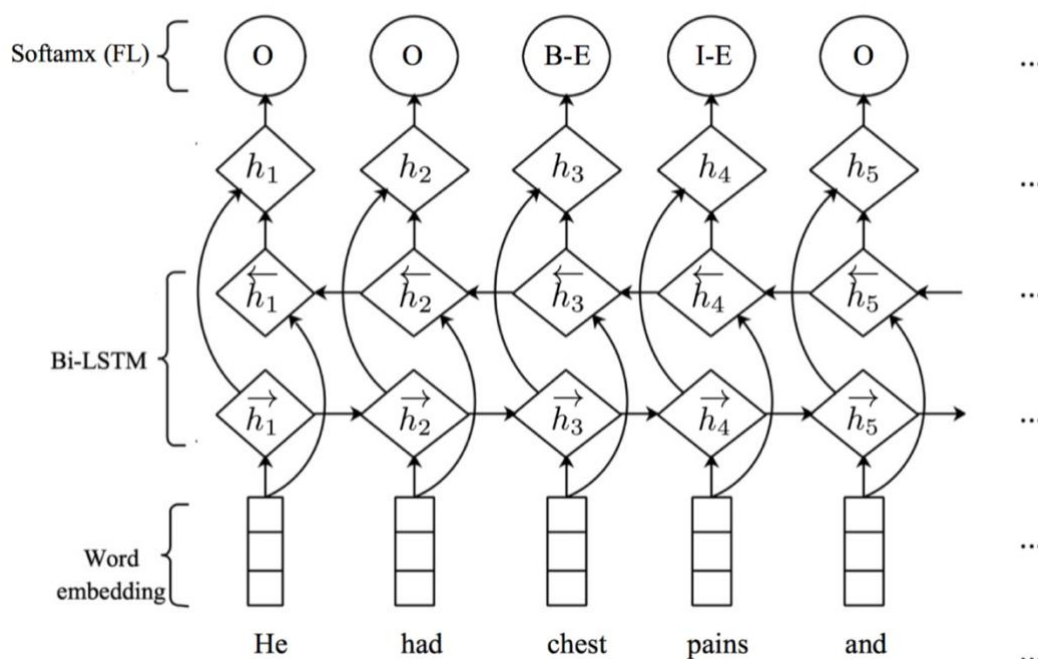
Softamx (FL)

O O B-E I-E O ...

$h_1$ $h_2$ $h_3$ $h_4$ $h_5$ ...

Bi-LSTM

$\overleftarrow{h_1}$ $\overleftarrow{h_2}$ $\overleftarrow{h_3}$ $\overleftarrow{h_4}$ $\overleftarrow{h_5}$ ...

$\overrightarrow{h_1}$ $\overrightarrow{h_2}$ $\overrightarrow{h_3}$ $\overrightarrow{h_4}$ $\overrightarrow{h_5}$ ...

Word embedding ...

He had chest pains and